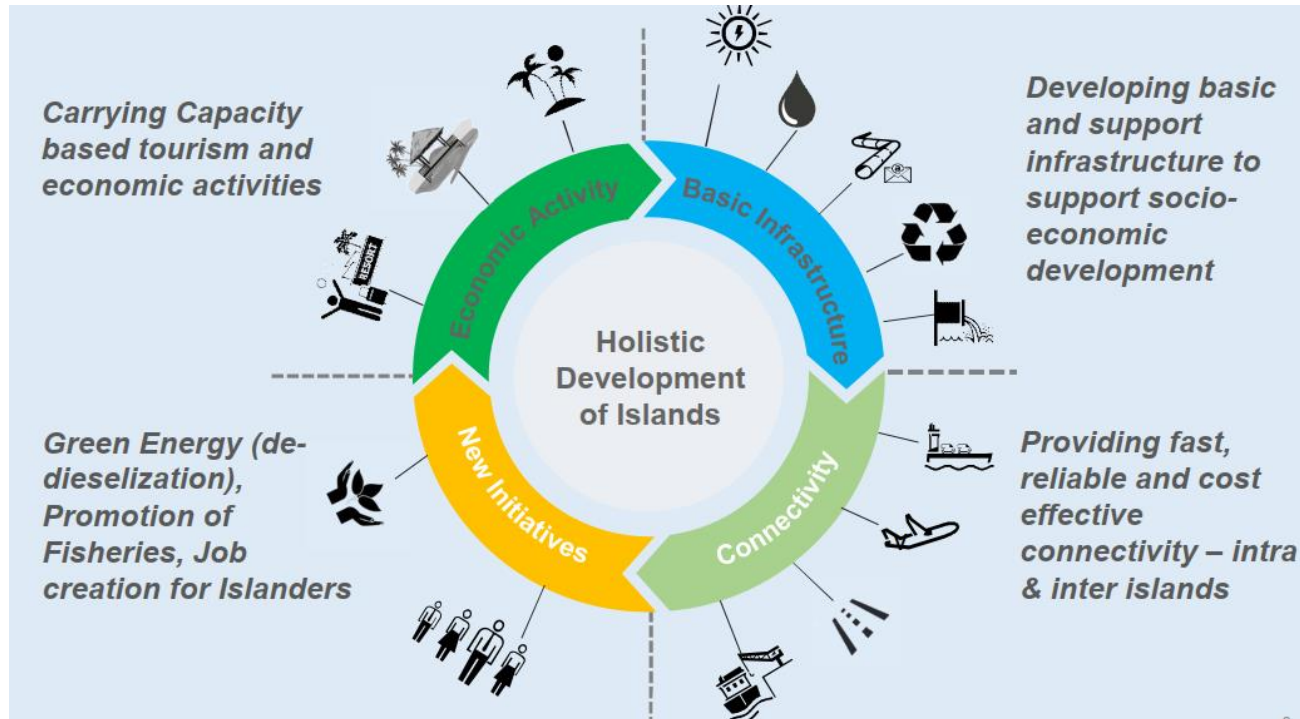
Carrying Capacity based tourism and economic activities

Developing basic and support infrastructure to support socio-economic development

Economic Activity

Basic Infrastructure

RESORT

Holistic Development of Islands

New Initiatives

Connectivity

Green Energy (de-dieselization), Promotion of Fisheries, Job creation for Islanders

Providing fast, reliable and cost effective connectivity – intra & inter islands